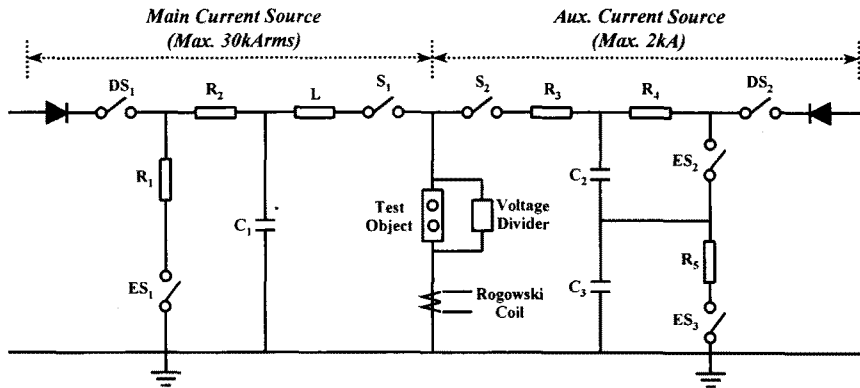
Main Current Source
(Max. 30kArms)

Aux. Current Source
(Max. 2kA)

$DS_1$
$R_2$
L
$S_1$
$S_2$
$R_3$
$R_4$
$DS_2$
$R_1$
$C_1$
Test Object
Voltage Divider
$C_2$
$ES_2$
$R_5$
$C_3$
$ES_1$
Rogowski Coil
$ES_3$